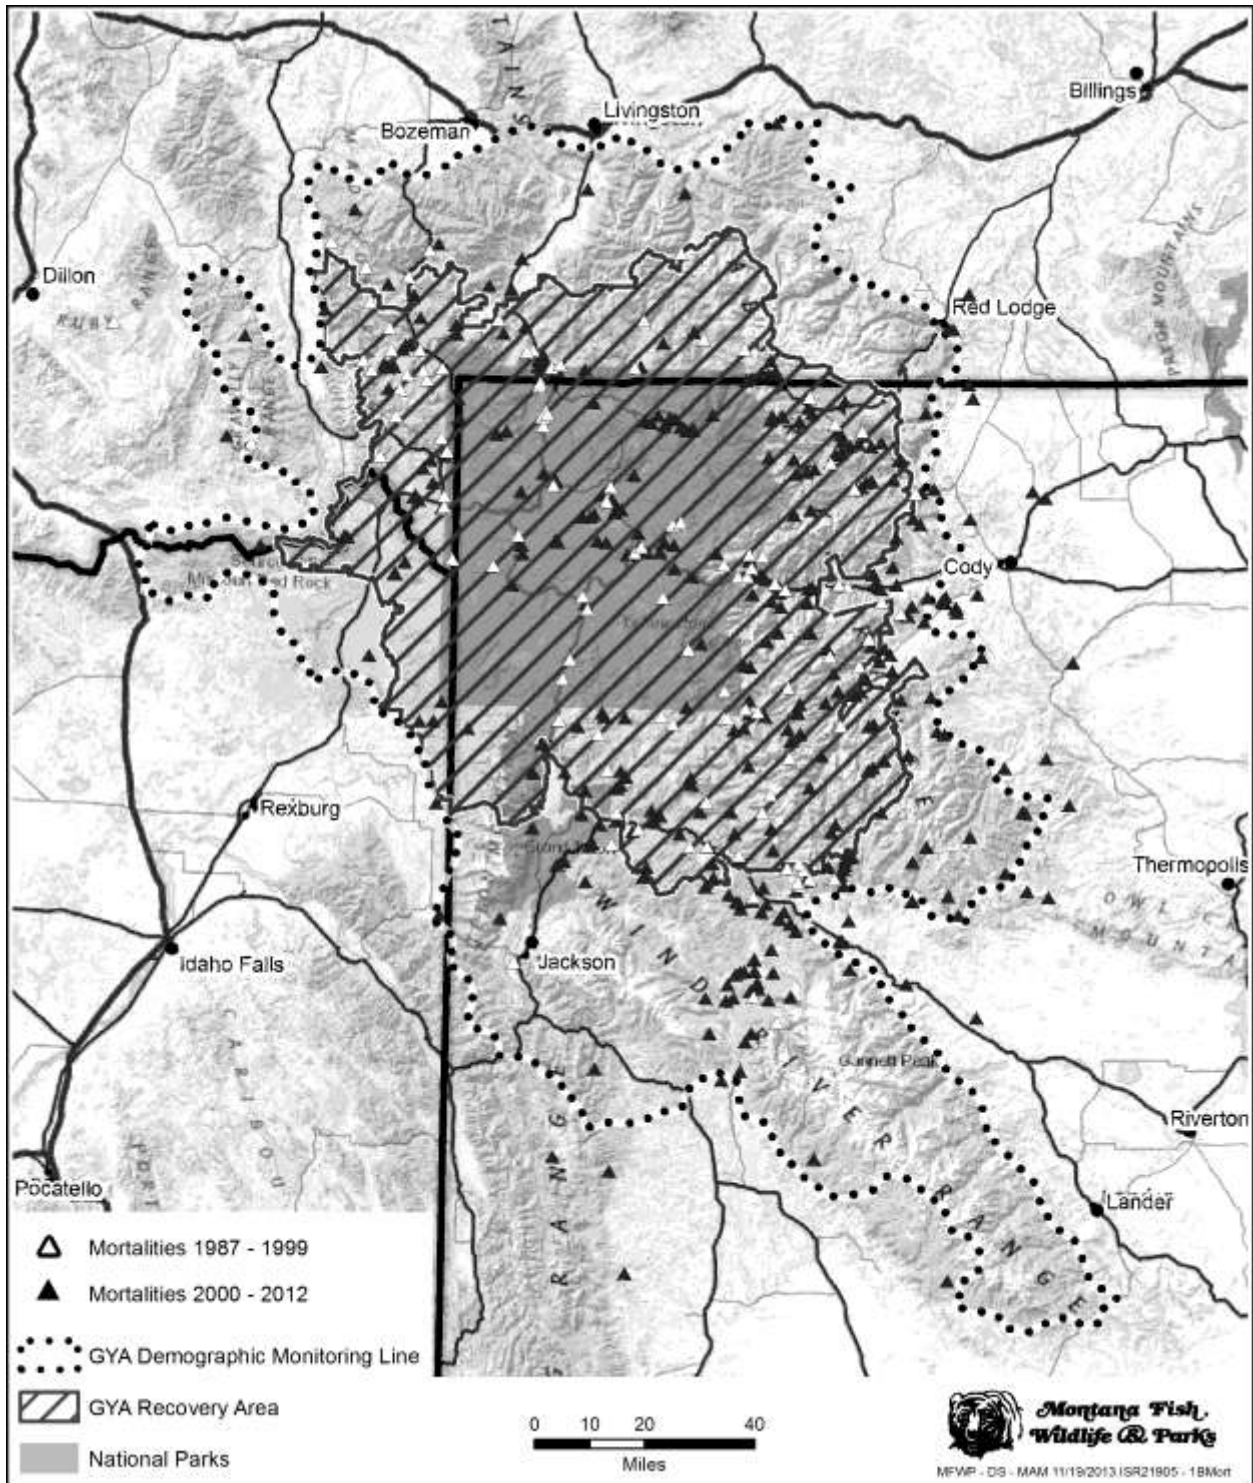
Livingston
Billings
Bozeman
Dillon
RUBY RANGE
Red Lodge
PRYOR MOUNTAINS
Cody
Red Rock
Rexburg
Thermopolis
OWL MOUNTAINS
Idaho Falls
Jackson
WIND RIVER RANGE
Gannett Peak
Riverton
Lander
Pocatello
Mortalities 1987 - 1999
Mortalities 2000 - 2012
GYA Demographic Monitoring Line
GYA Recovery Area
National Parks
0 10 20 40
Miles
Montana Fish, Wildlife & Parks
MFWP - DS - MAM 11/19/2013 ISR21805 - 18Mort